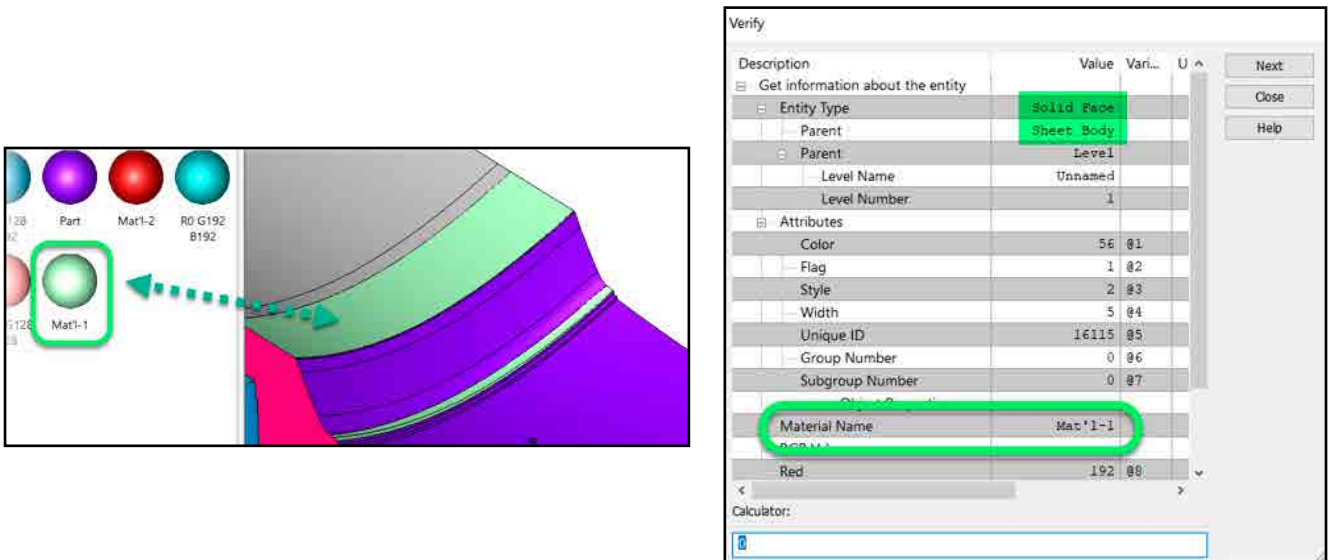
128
92
Part
Mat'l-2
R0 G192
B192
G128
Mat'l-1

Verify

| Description | Value | Vari... | U |
|---|---|---|---|
| Get information about the entity | | | |
| Entity Type | Solid Face | | |
| Parent | Sheet_Body | | |
| Parent | Level | | |
| Level Name | Unnamed | | |
| Level Number | 1 | | |
| Attributes | | | |
| Color | 56 | @1 | |
| Flag | 1 | @2 | |
| Style | 2 | @3 | |
| Width | 5 | @4 | |
| Unique ID | 16115 | @5 | |
| Group Number | 0 | @6 | |
| Subgroup Number | 0 | @7 | |
| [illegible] | | | |
| Material Name | Mat'l-1 | | |
| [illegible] | | | |
| Red | 192 | @8 | |

Next
Close
Help

Calculator:
0